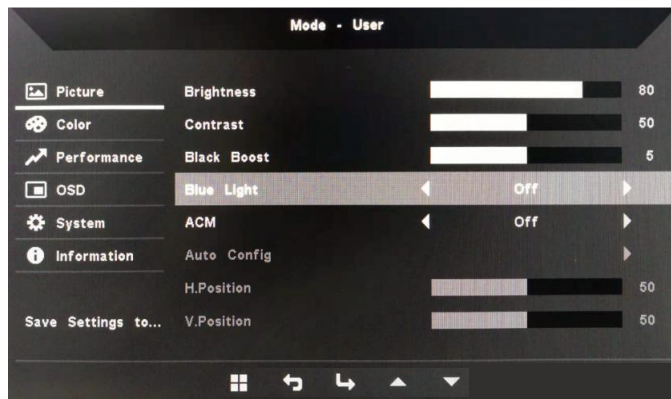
Mode - User

Picture
Color
Performance
OSD
System
Information

Save Settings to...

| | | |
|---|---|---|
| Brightness | | 80 |
| Contrast | | 50 |
| Black Boost | | 5 |
| Blue Light | Off | |
| ACM | Off | |
| Auto Config | | |
| H.Position | | 50 |
| V.Position | | 50 |